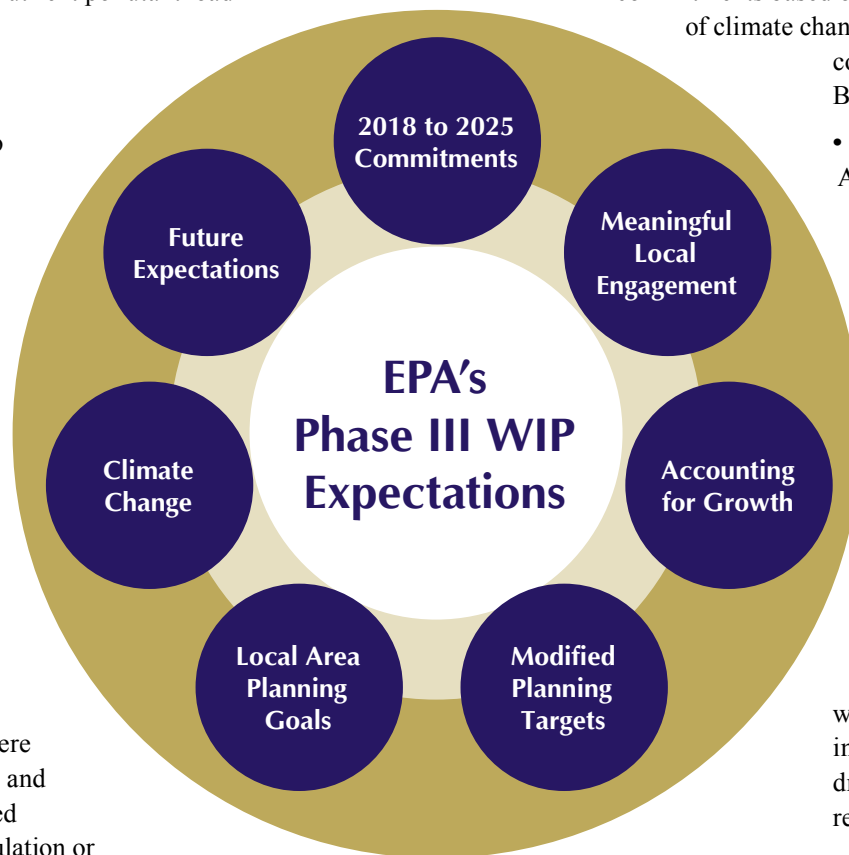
of climate chan

co

B

•

A

EPA's Phase III WIP Expectations

2018 to 2025 Commitments

Meaningful Local Engagement

Accounting for Growth

Modified Planning Targets

Local Area Planning Goals

Climate Change

Future Expectations

ere

and

ed

ulation or

w

in

dr

re